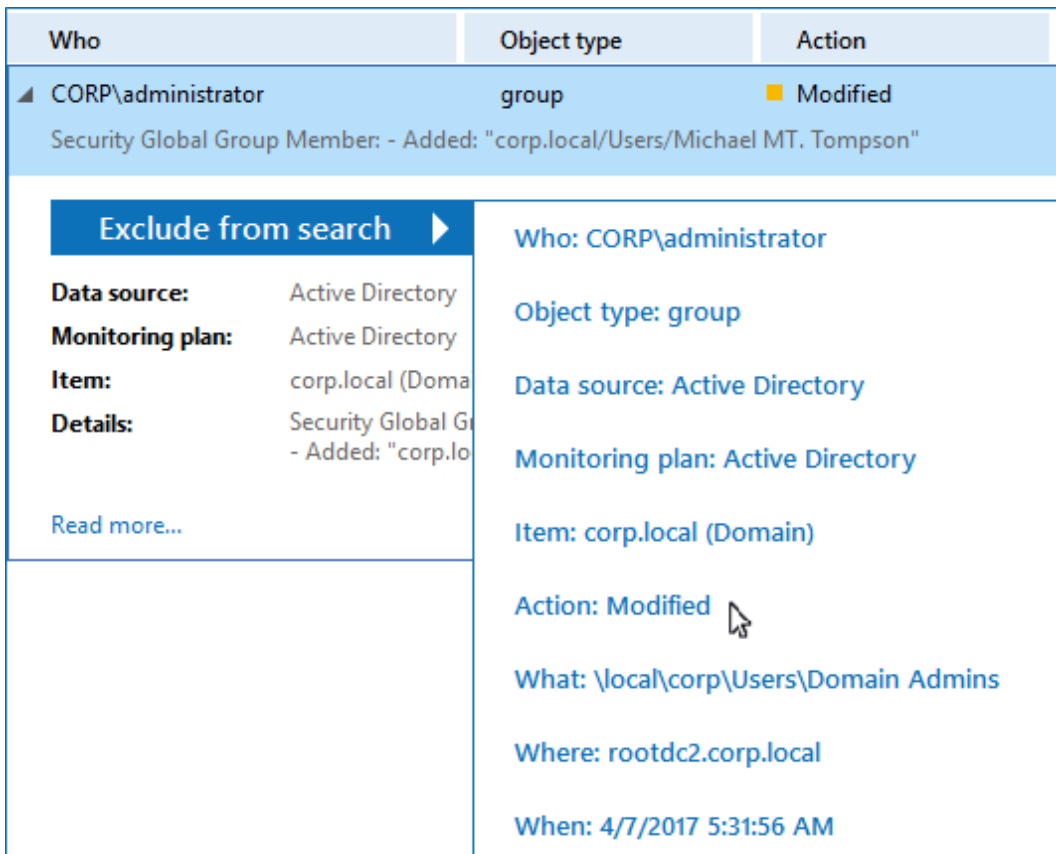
| Who | Object type | Action |
|---|---|---|
| CORP\administrator | group | Modified |

Security Global Group Member: - Added: "corp.local/Users/Michael MT. Tompson"

Exclude from search

Data source: Active Directory
Monitoring plan: Active Directory
Item: corp.local (Doma
Details: Security Global Gr - Added: "corp.lo

Read more...

Who: CORP\administrator

Object type: group

Data source: Active Directory

Monitoring plan: Active Directory

Item: corp.local (Domain)

Action: Modified

What: \local\corp\Users\Domain Admins

Where: rootdc2.corp.local

When: 4/7/2017 5:31:56 AM